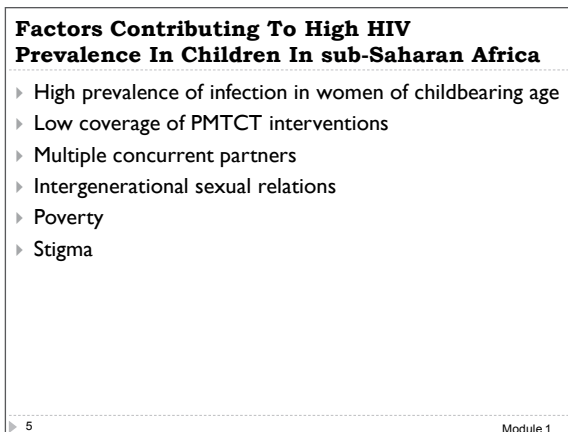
Factors Contributing To High HIV Prevalence In Children In sub-Saharan Africa

High prevalence of infection in women of childbearing age
Low coverage of PMTCT interventions
Multiple concurrent partners
Intergenerational sexual relations
Poverty
Stigma

5

Module 1